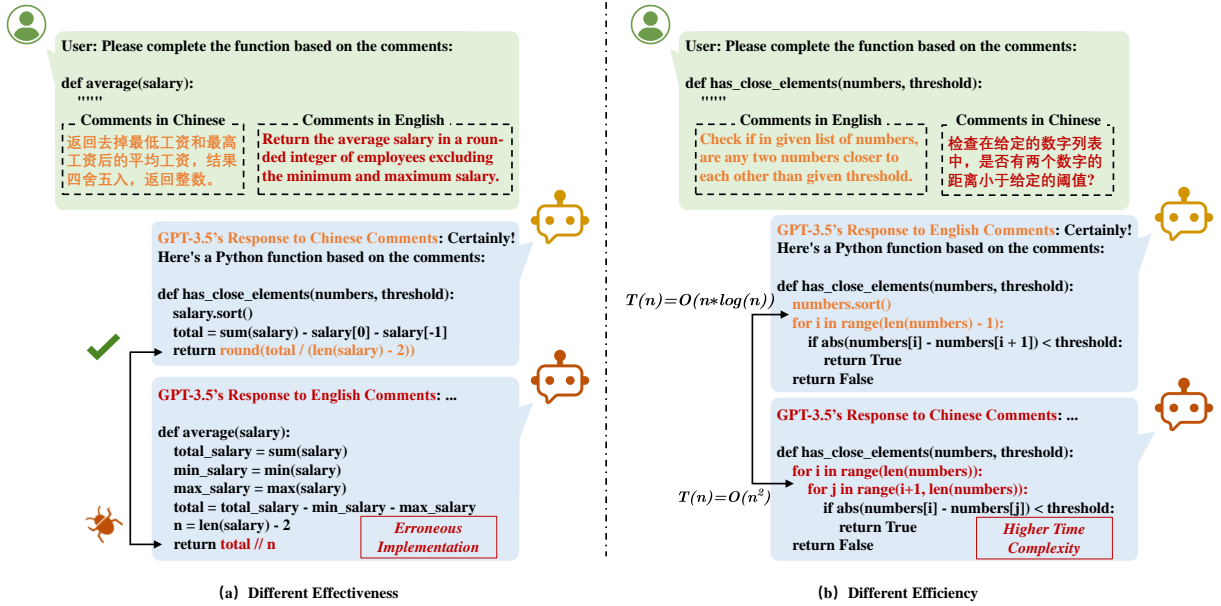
User: Please complete the function based on the comments:

def average(salary):
"""

Comments in Chinese
返回去掉最低工资和最高工资后的平均工资，结果四舍五入，返回整数。

Comments in English
Return the average salary in a rounded integer of employees excluding the minimum and maximum salary.

GPT-3.5's Response to Chinese Comments: Certainly! Here's a Python function based on the comments:

def has_close_elements(numbers, threshold):
salary.sort()
total = sum(salary) - salary[0] - salary[-1]
return round(total / (len(salary) - 2))

GPT-3.5's Response to English Comments: ...

def average(salary):
total_salary = sum(salary)
min_salary = min(salary)
max_salary = max(salary)
total = total_salary - min_salary - max_salary
n = len(salary) - 2
return total // n

Erroneous Implementation

(a) Different Effectiveness

User: Please complete the function based on the comments:

def has_close_elements(numbers, threshold):
"""

Comments in English
Check if in given list of numbers, are any two numbers closer to each other than given threshold.

Comments in Chinese
检查在给定的数字列表中，是否有两个数字的距离小于给定的阈值？

GPT-3.5's Response to English Comments: Certainly! Here's a Python function based on the comments:

$T(n)=O(n*log(n))$

def has_close_elements(numbers, threshold):
numbers.sort()
for i in range(len(numbers) - 1):
if abs(numbers[i] - numbers[i + 1]) < threshold:
return True
return False

GPT-3.5's Response to Chinese Comments: ...

$T(n)=O(n^2)$

def has_close_elements(numbers, threshold):
for i in range(len(numbers)):
for j in range(i+1, len(numbers)):
if abs(numbers[i] - numbers[j]) < threshold:
return True
return False

Higher Time Complexity

(b) Different Efficiency